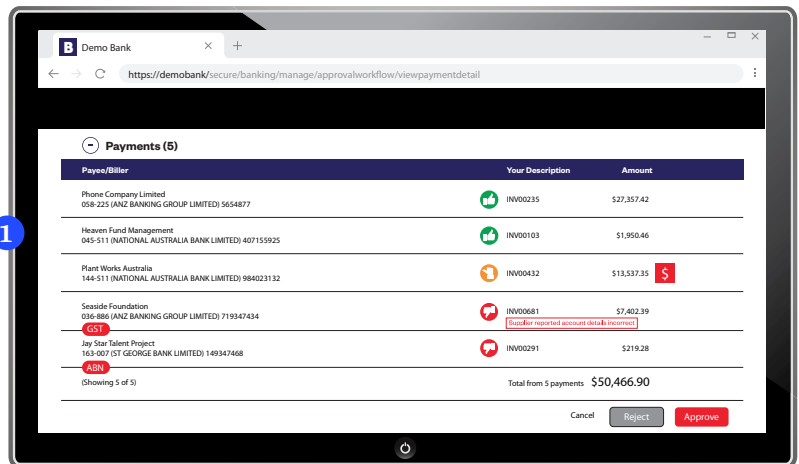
B Demo Bank

https://demobank/secure/banking/manage/approvalworkflow/viewpaymentdetail

Payments (5)

| Payee/Biller | Your Description | Amount |
|---|---|---|
| Phone Company Limited 058-225 (ANZ BANKING GROUP LIMITED) 5654877 | INV00235 | $27,357.42 |
| Heaven Fund Management 045-511 (NATIONAL AUSTRALIA BANK LIMITED) 407155925 | INV00103 | $1,950.46 |
| Plant Works Australia 144-511 (NATIONAL AUSTRALIA BANK LIMITED) 984023132 | INV00432 | $13,537.35 $ |
| Seaside Foundation 036-886 (ANZ BANKING GROUP LIMITED) 719347434 GST | INV00681 Supplier reported account details incorrect | $7,402.39 |
| Jay Star Talent Project 163-007 (ST GEORGE BANK LIMITED) 149347468 ABN | INV00291 | $219.28 |

1

(Showing 5 of 5)

Total from 5 payments $50,466.90

Cancel Reject Approve